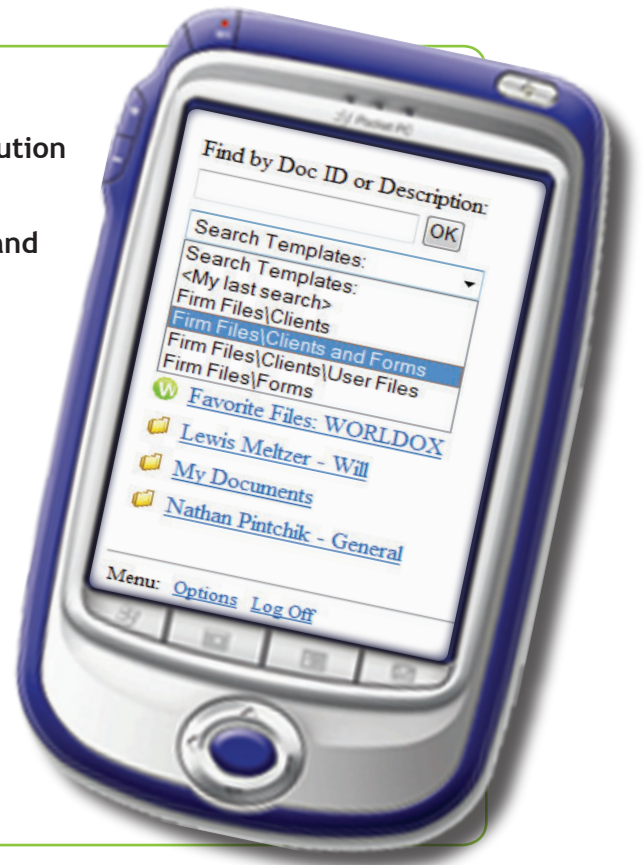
ution

and

Pocket PC

Find by Doc ID or Description:

OK

Search Templates:

Search Templates:

<My last search>

Firm Files\Clients

Firm Files\Clients and Forms

Firm Files\Clients\User Files

Firm Files\Forms

Favorite Files: WORLDOX

Lewis Meltzer - Will

My Documents

Nathan Pintchik - General

Menu: Options Log Off